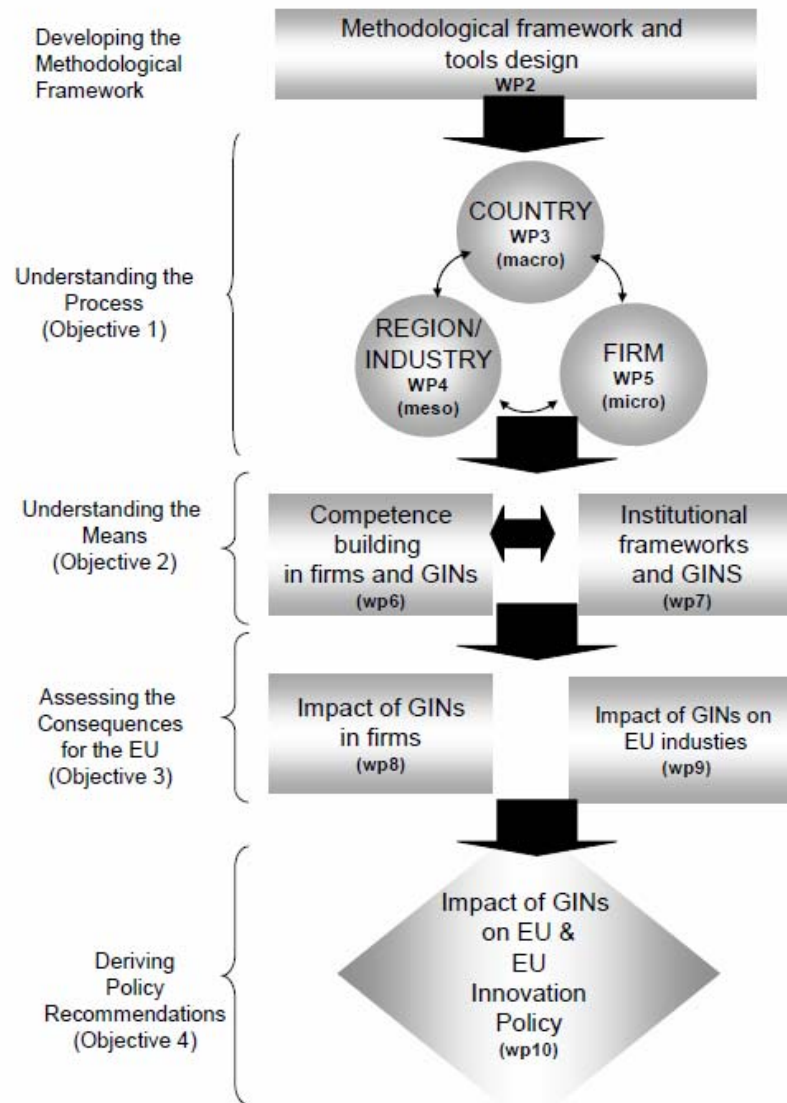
Developing the Methodological Framework

Methodological framework and tools design
WP2

Understanding the Process (Objective 1)

COUNTRY
WP3
(macro)

REGION/ INDUSTRY
WP4
(meso)

FIRM
WP5
(micro)

Understanding the Means (Objective 2)

Competence building in firms and GINs
(wp6)

Institutional frameworks and GINS
(wp7)

Assessing the Consequences for the EU (Objective 3)

Impact of GINs in firms
(wp8)

Impact of GINs on EU industies
(wp9)

Deriving Policy Recommendations (Objective 4)

Impact of GINs on EU & EU Innovation Policy
(wp10)